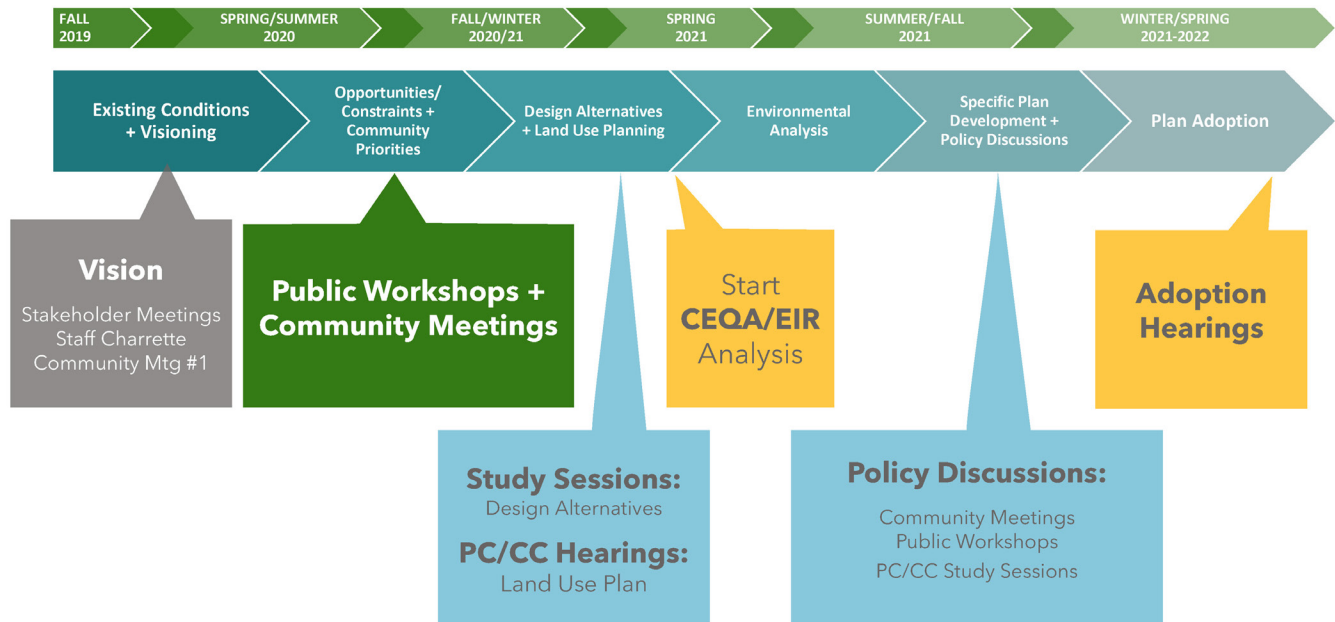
FALL 2019

SPRING/SUMMER 2020

FALL/WINTER 2020/21

SPRING 2021

SUMMER/FALL 2021

WINTER/SPRING 2021-2022

Existing Conditions + Visioning

Opportunities/ Constraints + Community Priorities

Design Alternatives + Land Use Planning

Environmental Analysis

Specific Plan Development + Policy Discussions

Plan Adoption

Vision

Stakeholder Meetings
Staff Charrette
Community Mtg #1

Public Workshops + Community Meetings

Start CEQA/EIR Analysis

Adoption Hearings

Study Sessions:
Design Alternatives

PC/CC Hearings:
Land Use Plan

Policy Discussions:

Community Meetings
Public Workshops
PC/CC Study Sessions